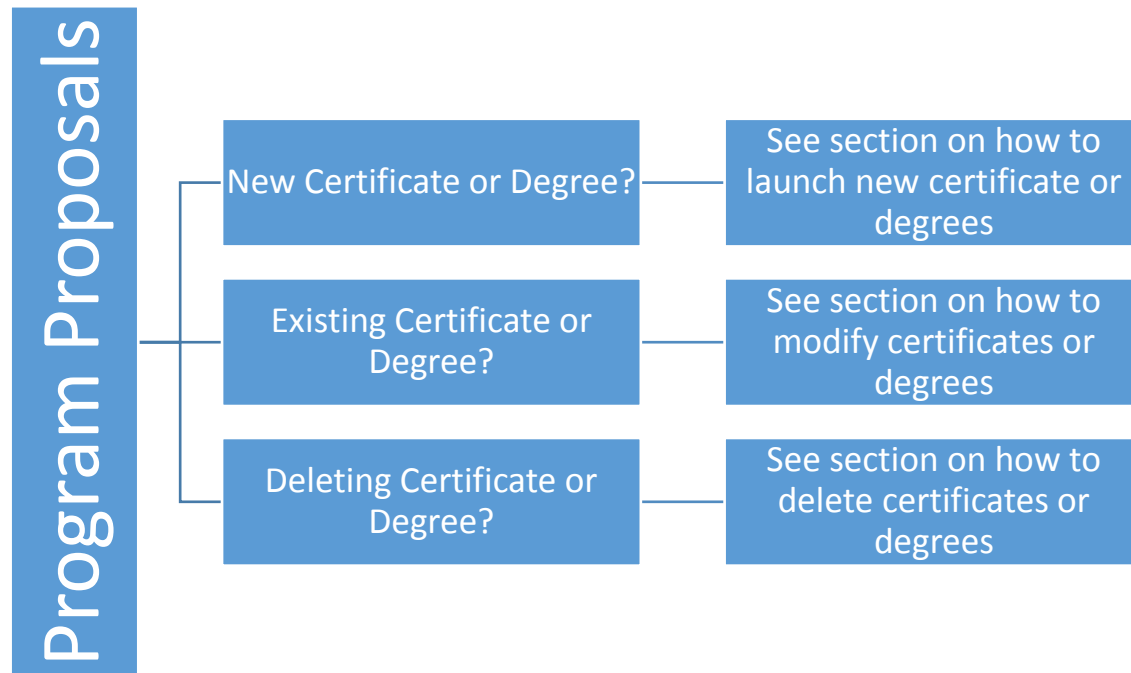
Program Proposals

New Certificate or Degree?

See section on how to launch new certificate or degrees

Existing Certificate or Degree?

See section on how to modify certificates or degrees

Deleting Certificate or Degree?

See section on how to delete certificates or degrees